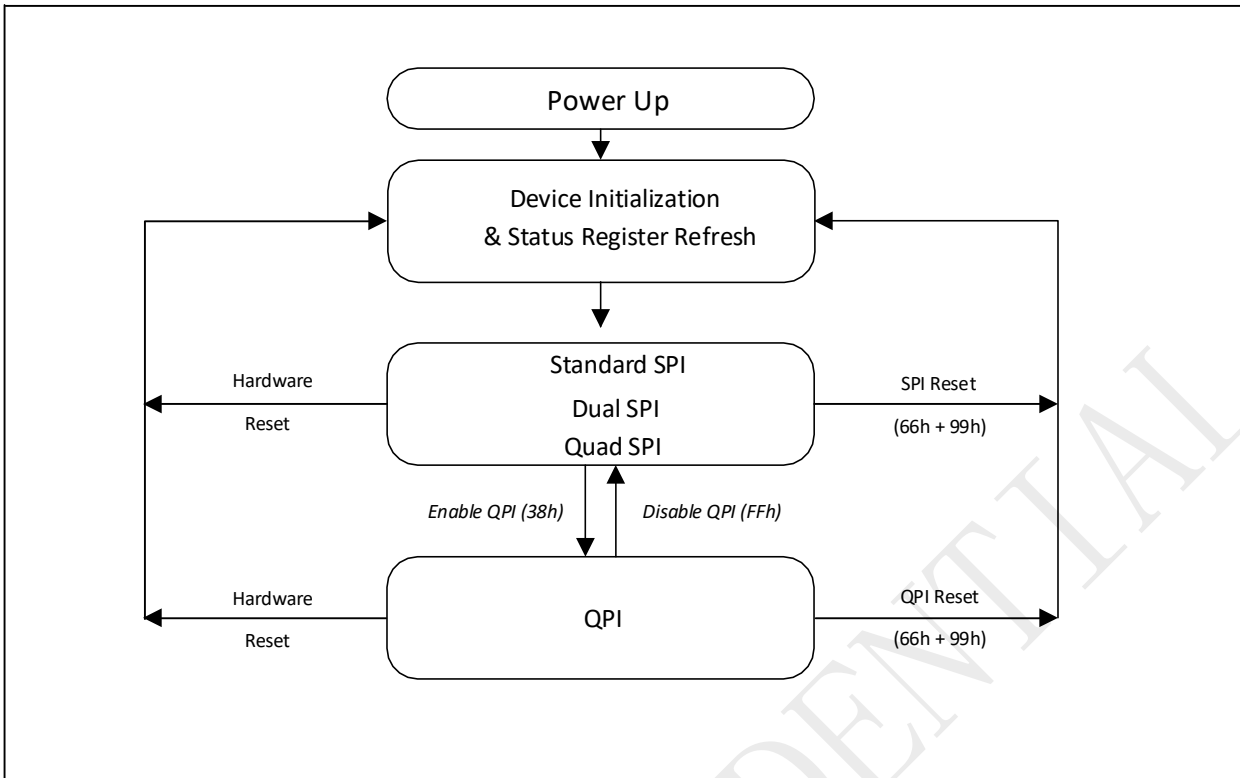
Power Up

Device Initialization
& Status Register Refresh

Hardware
Reset

Standard SPI
Dual SPI
Quad SPI

SPI Reset
(66h + 99h)

Enable QPI (38h)

Disable QPI (FFh)

Hardware
Reset

QPI

QPI Reset
(66h + 99h)

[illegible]DENTIAL